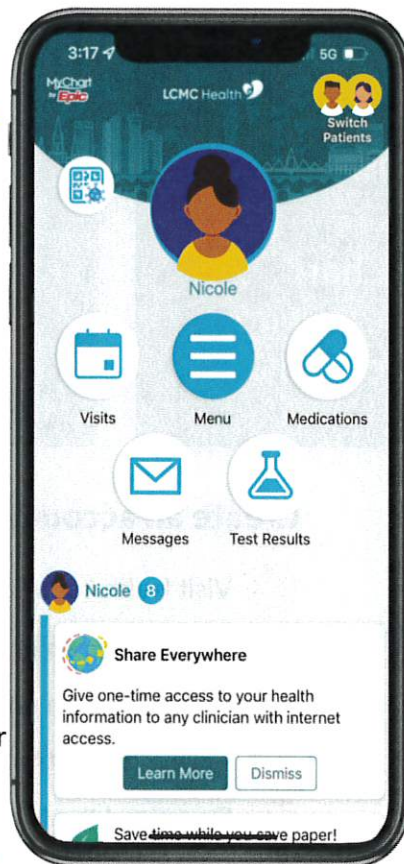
3:17

5G

MyChart by Epic

LCMC Health

Switch Patients

Nicole

Visits

Menu

Medications

Messages

Test Results

Nicole 8

Share Everywhere

Give one-time access to your health information to any clinician with internet access.

Learn More

Dismiss

Save time while you save paper!